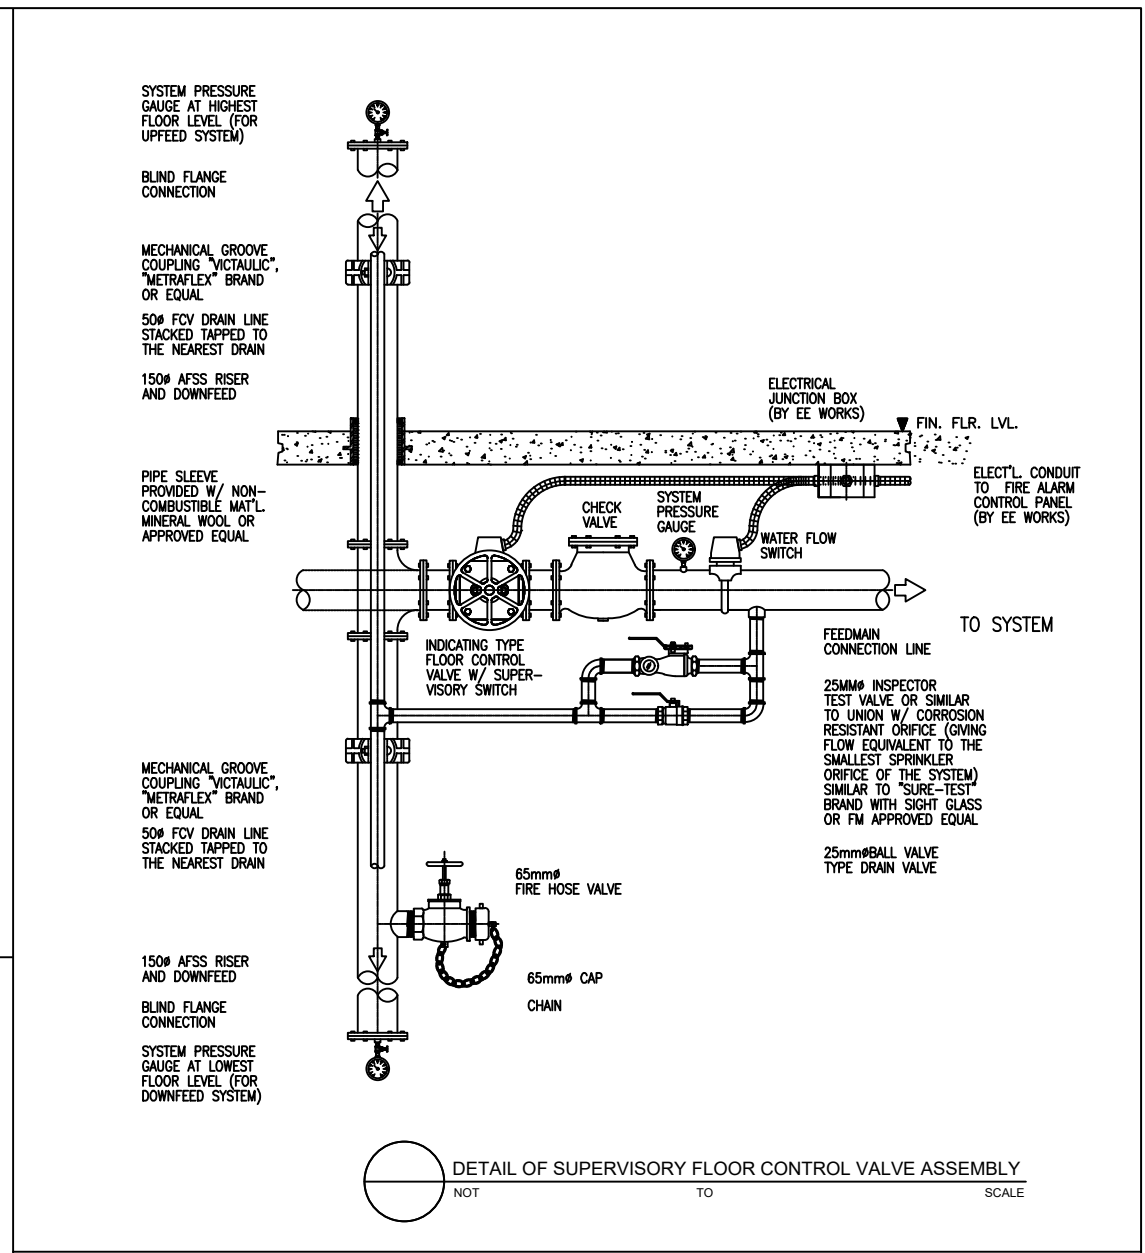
SYSTEM PRESSURE GAUGE AT HIGHEST FLOOR LEVEL (FOR UPFEED SYSTEM)

BLIND FLANGE CONNECTION

MECHANICAL GROOVE COUPLING "VICTAULIC", "METRAFLEX" BRAND OR EQUAL

50ø FCV DRAIN LINE STACKED TAPPED TO THE NEAREST DRAIN

150ø AFSS RISER AND DOWNFEED

ELECTRICAL JUNCTION BOX (BY EE WORKS)

FIN. FLR. LVL.

ELECT'L. CONDUIT TO FIRE ALARM CONTROL PANEL (BY EE WORKS)

PIPE SLEEVE PROVIDED W/ NON-COMBUSTIBLE MAT'L. MINERAL WOOL OR APPROVED EQUAL

CHECK VALVE

SYSTEM PRESSURE GAUGE

WATER FLOW SWITCH

TO SYSTEM

FEEDMAIN CONNECTION LINE

INDICATING TYPE FLOOR CONTROL VALVE W/ SUPERVISORY SWITCH

25MMø INSPECTOR TEST VALVE OR SIMILAR TO UNION W/ CORROSION RESISTANT ORIFICE (GIVING FLOW EQUIVALENT TO THE SMALLEST SPRINKLER ORIFICE OF THE SYSTEM) SIMILAR TO "SURE-TEST" BRAND WITH SIGHT GLASS OR FM APPROVED EQUAL

MECHANICAL GROOVE COUPLING "VICTAULIC", "METRAFLEX" BRAND OR EQUAL

50ø FCV DRAIN LINE STACKED TAPPED TO THE NEAREST DRAIN

25mmøBALL VALVE TYPE DRAIN VALVE

65mmø FIRE HOSE VALVE

150ø AFSS RISER AND DOWNFEED

65mmø CAP

CHAIN

BLIND FLANGE CONNECTION

SYSTEM PRESSURE GAUGE AT LOWEST FLOOR LEVEL (FOR DOWNFEED SYSTEM)

DETAIL OF SUPERVISORY FLOOR CONTROL VALVE ASSEMBLY
NOT TO SCALE